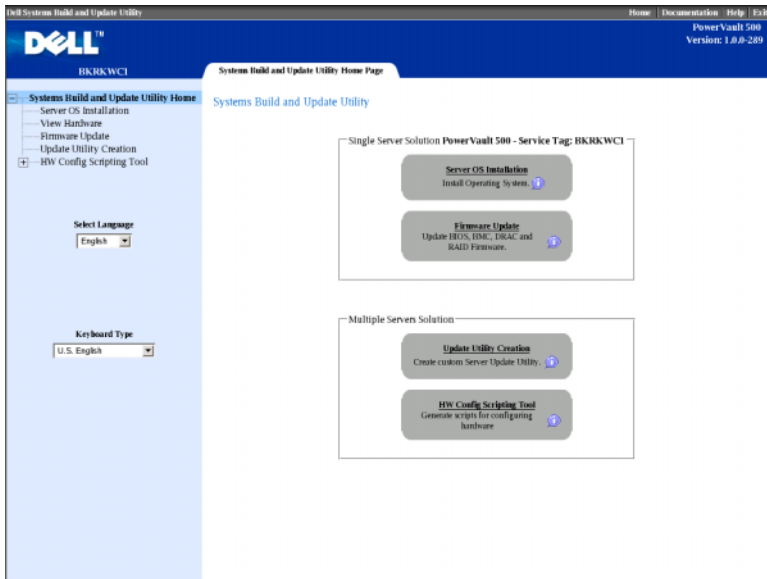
Dell Systems Build and Update Utility

Home | Documentation | Help | Exi

DELL

PowerVault 500
Version: 1.0.0-289

BKRKWC1

Systems Build and Update Utility Home Page

Systems Build and Update Utility Home
Server OS Installation
View Hardware
Firmware Update
Update Utility Creation
HW Config Scripting Tool

Select Language
English

Keyboard Type
U.S. English

Systems Build and Update Utility

Single Server Solution PowerVault 500 - Service Tag: BKRKWC1

Server OS Installation
Install Operating System.

Firmware Update
Update BIOS, BMC, DRAC and RAID Firmware.

Multiple Servers Solution

Update Utility Creation
Create custom Server Update Utility.

HW Config Scripting Tool
Generate scripts for configuring hardware